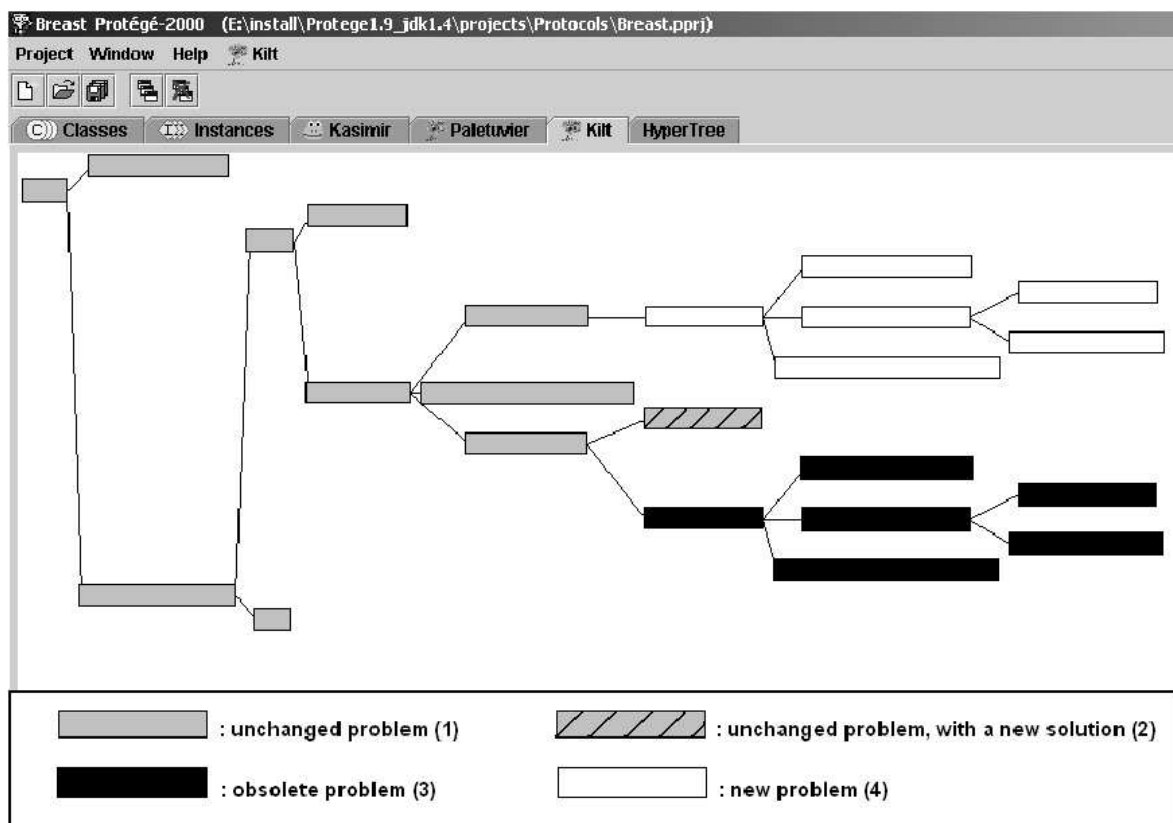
Breast Protégé-2000 (E:\install\Protege1.9_jdk1.4\projects\Protocols\Breast.pprj)

Project Window Help Kilt

Classes Instances Kasimir Paletuvier Kilt HyperTree

: unchanged problem (1)

: unchanged problem, with a new solution (2)

: obsolete problem (3)

: new problem (4)